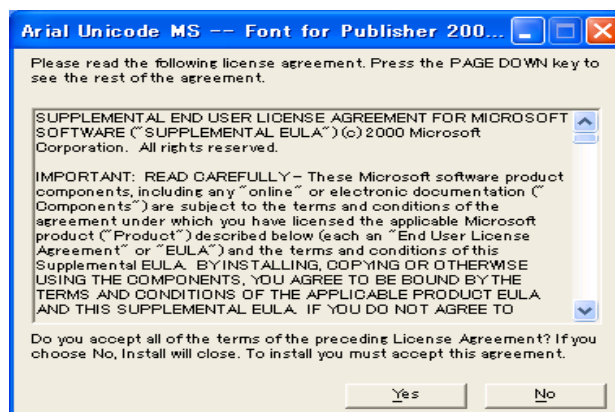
Arial Unicode MS -- Font for Publisher 200...

Please read the following license agreement. Press the PAGE DOWN key to see the rest of the agreement.

SUPPLEMENTAL END USER LICENSE AGREEMENT FOR MICROSOFT SOFTWARE ("SUPPLEMENTAL EULA") (c) 2000 Microsoft Corporation. All rights reserved.

IMPORTANT: READ CAREFULLY - These Microsoft software product components, including any "online" or electronic documentation ("Components") are subject to the terms and conditions of the agreement under which you have licensed the applicable Microsoft product ("Product") described below (each an "End User License Agreement" or "EULA") and the terms and conditions of this Supplemental EULA. BY INSTALLING, COPYING OR OTHERWISE USING THE COMPONENTS, YOU AGREE TO BE BOUND BY THE TERMS AND CONDITIONS OF THE APPLICABLE PRODUCT EULA AND THIS SUPPLEMENTAL EULA. IF YOU DO NOT AGREE TO

Do you accept all of the terms of the preceding License Agreement? If you choose No, Install will close. To install you must accept this agreement.

Yes No